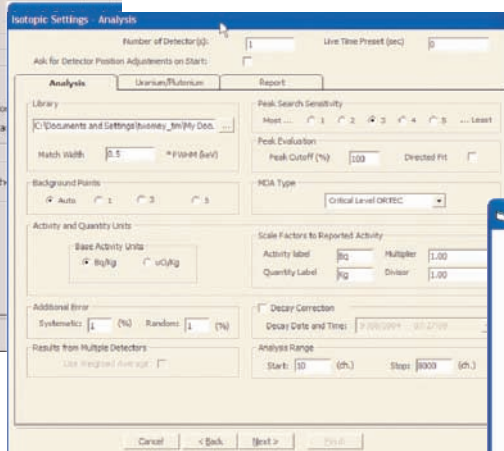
Isotopic Settings - Analysis

Number of Detector(s): 1
Live Time Preset (sec) 0
Ask for Detector Position Adjustments on Start:

Analysis
Uranium/Plutonium
Report

Library
C:\Documents and Settings\twomey_tim\My Doc\ ...
Match Width 0.5 \*FWHM (keV)

Peak Search Sensitivity
Most ... 1 2 3 4 5 ... Least

Peak Evaluation
Peak Cutoff (%) 100
Directed Fit

Background Points
Auto 1 3 5

MDA Type
Critical Level ORTEC

Activity and Quantity Units
Base Activity Units
Bq/Kg uCi/Kg

Scale Factors to Reported Activity
Activity label Bq
Multiplier 1.00
Quantity Label Kg
Divisor 1.00

Additional Error
Systematic 1 (%)
Random 1 (%)

Decay Correction
Decay Date and Time: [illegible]

Results from Multiple Detectors
Use Weighted Average

Analysis Range
Start: 10 (ch.)
Stop: 8000 (ch.)

Cancel
< Back
Next >
Finish